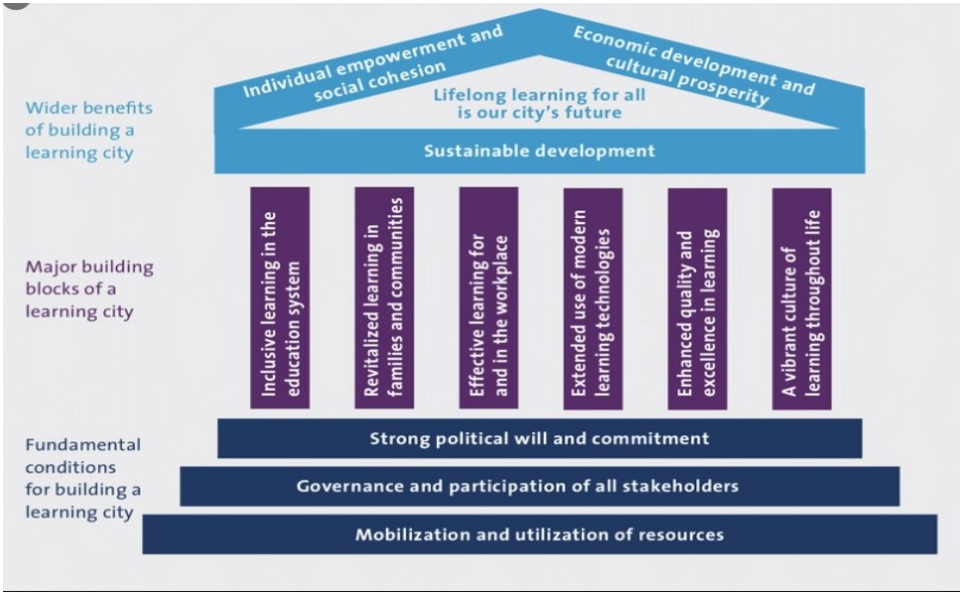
Wider benefits of building a learning city

Individual empowerment and social cohesion

Economic development and cultural prosperity

Lifelong learning for all is our city's future

Sustainable development

Major building blocks of a learning city

Inclusive learning in the education system

Revitalized learning in families and communities

Effective learning for and in the workplace

Extended use of modern learning technologies

Enhanced quality and excellence in learning

A vibrant culture of learning throughout life

Fundamental conditions for building a learning city

Strong political will and commitment

Governance and participation of all stakeholders

Mobilization and utilization of resources